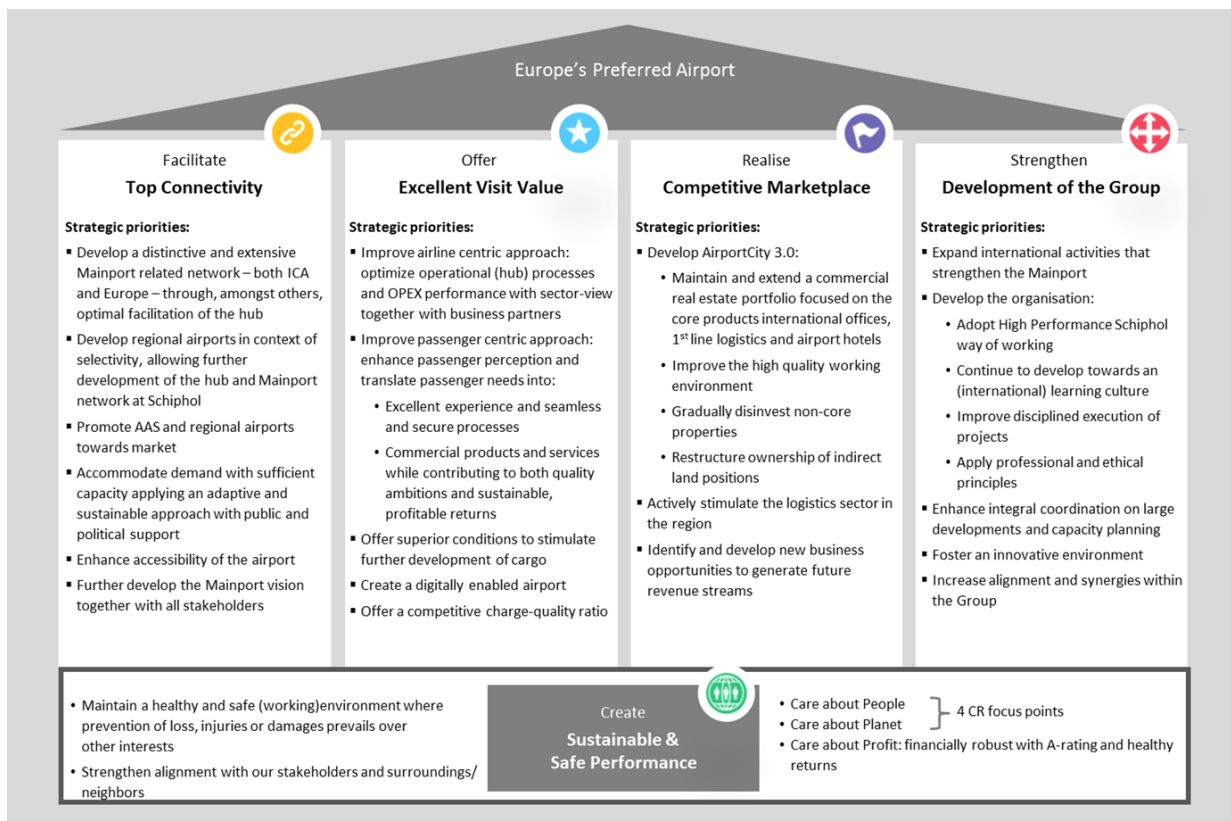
Europe's Preferred Airport

Facilitate
**Top Connectivity**

Strategic priorities:
- Develop a distinctive and extensive Mainport related network – both ICA and Europe – through, amongst others, optimal facilitation of the hub
- Develop regional airports in context of selectivity, allowing further development of the hub and Mainport network at Schiphol
- Promote AAS and regional airports towards market
- Accommodate demand with sufficient capacity applying an adaptive and sustainable approach with public and political support
- Enhance accessibility of the airport
- Further develop the Mainport vision together with all stakeholders

Offer
**Excellent Visit Value**

Strategic priorities:
- Improve airline centric approach: optimize operational (hub) processes and OPEX performance with sector-view together with business partners
- Improve passenger centric approach: enhance passenger perception and translate passenger needs into:
  - Excellent experience and seamless and secure processes
  - Commercial products and services while contributing to both quality ambitions and sustainable, profitable returns
- Offer superior conditions to stimulate further development of cargo
- Create a digitally enabled airport
- Offer a competitive charge-quality ratio

Realise
**Competitive Marketplace**

Strategic priorities:
- Develop AirportCity 3.0:
  - Maintain and extend a commercial real estate portfolio focused on the core products international offices, 1$^{st}$ line logistics and airport hotels
  - Improve the high quality working environment
  - Gradually disinvest non-core properties
  - Restructure ownership of indirect land positions
- Actively stimulate the logistics sector in the region
- Identify and develop new business opportunities to generate future revenue streams

Strengthen
**Development of the Group**

Strategic priorities:
- Expand international activities that strengthen the Mainport
- Develop the organisation:
  - Adopt High Performance Schiphol way of working
  - Continue to develop towards an (international) learning culture
  - Improve disciplined execution of projects
  - Apply professional and ethical principles
- Enhance integral coordination on large developments and capacity planning
- Foster an innovative environment
- Increase alignment and synergies within the Group

- Maintain a healthy and safe (working)environment where prevention of loss, injuries or damages prevails over other interests
- Strengthen alignment with our stakeholders and surroundings/ neighbors

Create
**Sustainable & Safe Performance**

- Care about People
- Care about Planet
} 4 CR focus points
- Care about Profit: financially robust with A-rating and healthy returns